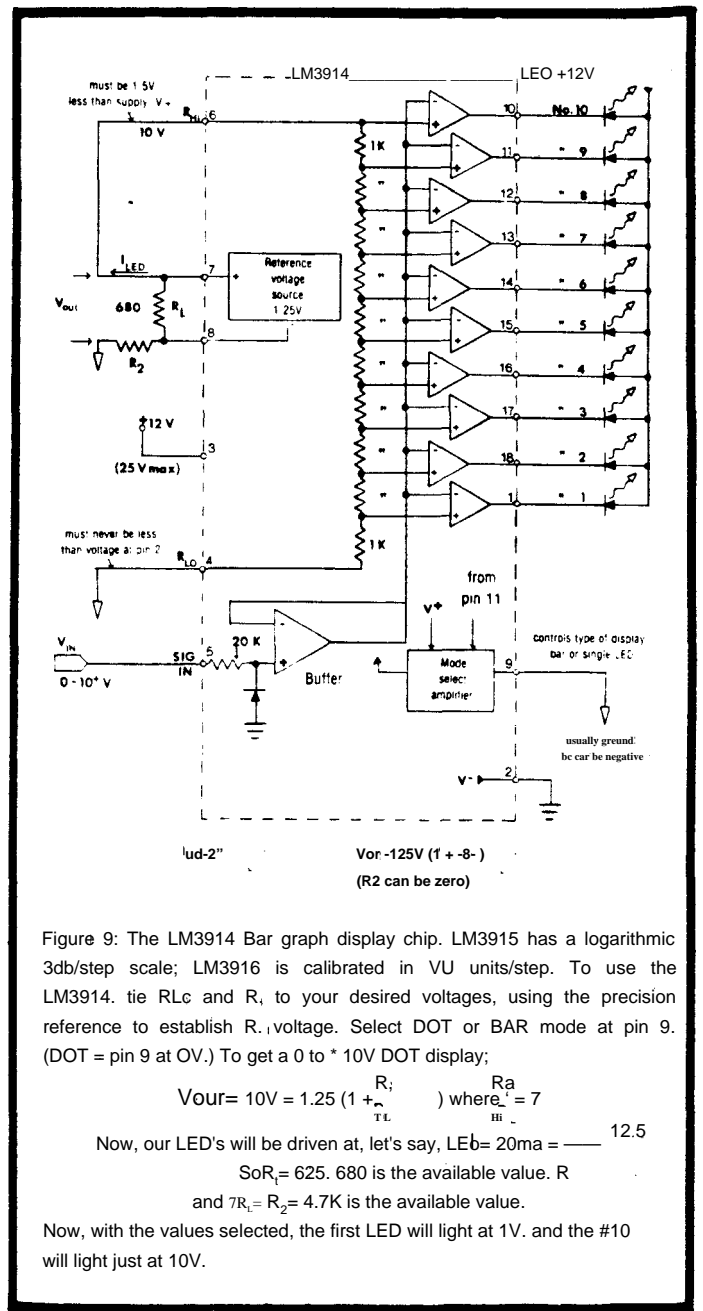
LM3914

LEO +12V

must be 1.5V less than supply V+

10 V

$R_{HI}$ 6

1K

10 No. 10
11 " 9
12 " 8
13 " 7
14 " 6
15 " 5
16 " 4
17 " 3
18 " 2
1 " 1

$I_{LED}$

7

Reference voltage source 1.25V

$V_{out}$

680

$R_L$

8

$R_2$

12 V

3

(25 V max)

must never be less than voltage at pin 2

$R_{LO}$ 4

1K

from pin 11

V+

$V_{IN}$

SIG IN 5

20 K

0 - 10+ V

Buffer

Mode select amplifier

9

controls type of display bar or single LED

usually greund! bc car be negative

V- 2

ʹud-2"

Vor -125V (1' + -8- )

(R2 can be zero)

Figure 9: The LM3914 Bar graph display chip. LM3915 has a logarithmic 3db/step scale; LM3916 is calibrated in VU units/step. To use the LM3914. tie RLc and R, to your desired voltages, using the precision reference to establish R. voltage. Select DOT or BAR mode at pin 9. (DOT = pin 9 at OV.) To get a 0 to * 10V DOT display;

Vour= 10V = 1.25 (1 + $\frac{R_2}{R_L}$ ) where $\frac{Ra}{Hi}$ = 7

Now, our LED's will be driven at, let's say, LEb= 20ma = —— 12.5

SoR$_t$= 625. 680 is the available value. R

and 7R$_L$= R$_2$= 4.7K is the available value.

Now, with the values selected, the first LED will light at 1V. and the #10 will light just at 10V.